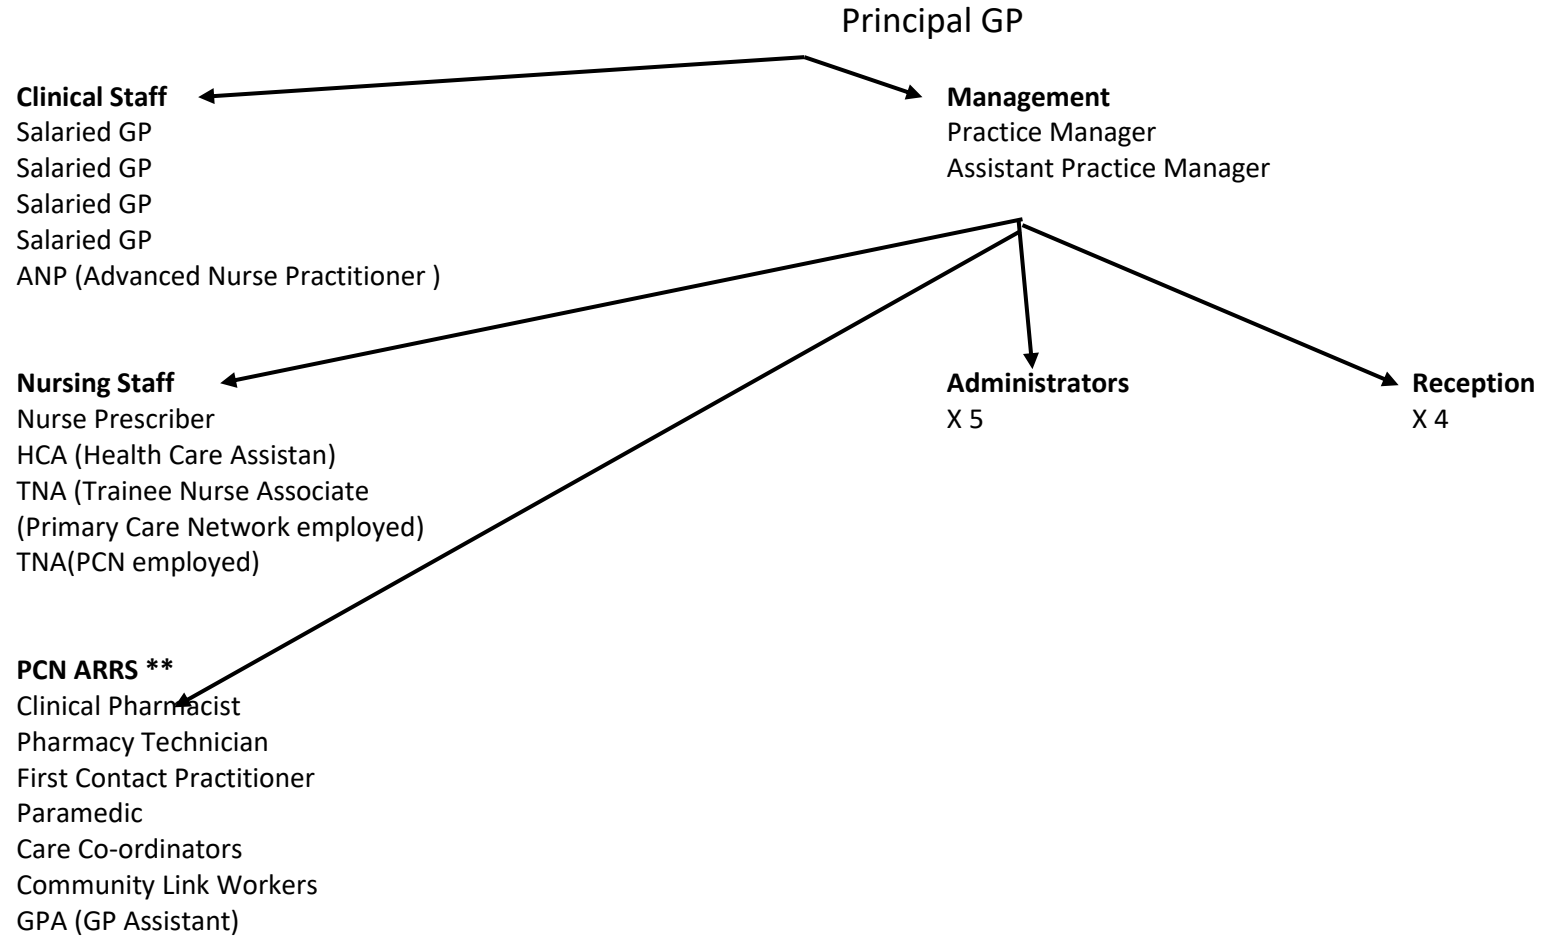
Principal GP

**Clinical Staff**
Salaried GP
Salaried GP
Salaried GP
Salaried GP
ANP (Advanced Nurse Practitioner )

**Management**
Practice Manager
Assistant Practice Manager

**Nursing Staff**
Nurse Prescriber
HCA (Health Care Assistan)
TNA (Trainee Nurse Associate
(Primary Care Network employed)
TNA(PCN employed)

**Administrators**
X 5

**Reception**
X 4

**PCN ARRS \*\***
Clinical Pharmacist
Pharmacy Technician
First Contact Practitioner
Paramedic
Care Co-ordinators
Community Link Workers
GPA (GP Assistant)